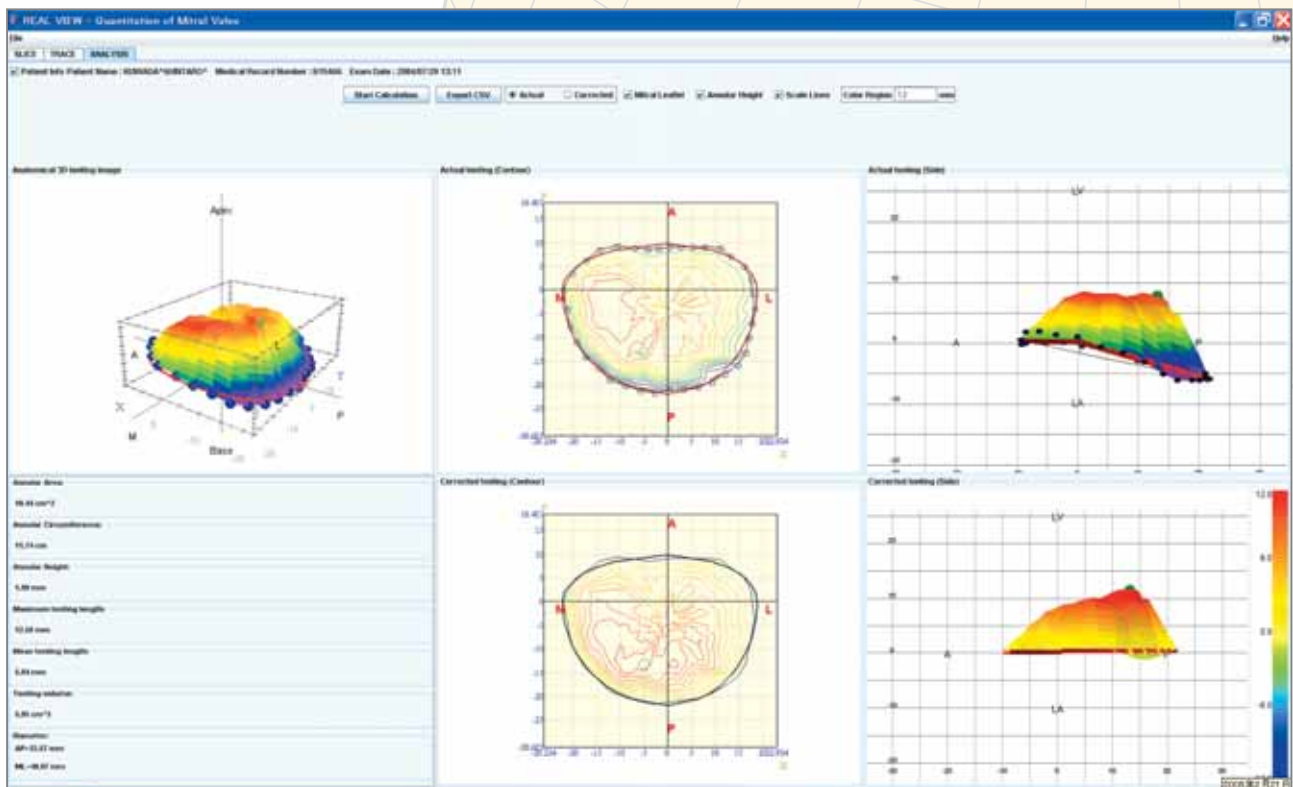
REAL VIEW - Quantitation of Mitral Valve

File

Help

SLICE | TRACE | ANALYSIS

Patient Info Patient Name : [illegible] Medical Record Number : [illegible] Exam Date : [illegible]

Start Calculation | Export CSV | Actual | Corrected | Mitral Leaflet | Annular Height | Scale Lines | Color Region 12 mm

Anatomical 3D tenting image

Apex

A

X

M

P

Base

Actual tenting (Contour)

A

M

L

P

Actual tenting (Side)

LV

A

P

LA

Annular Area

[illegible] cm^2

Annular Circumference

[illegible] cm

Annular Height

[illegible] mm

Maximum tenting length

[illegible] mm

Mean tenting length

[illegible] mm

Tenting volume

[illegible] cm^3

Diameter

AP=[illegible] mm

ML=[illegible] mm

Corrected tenting (Contour)

A

M

L

P

Corrected tenting (Side)

LV

A

LA

12.0

8.0

0.0

-8.0